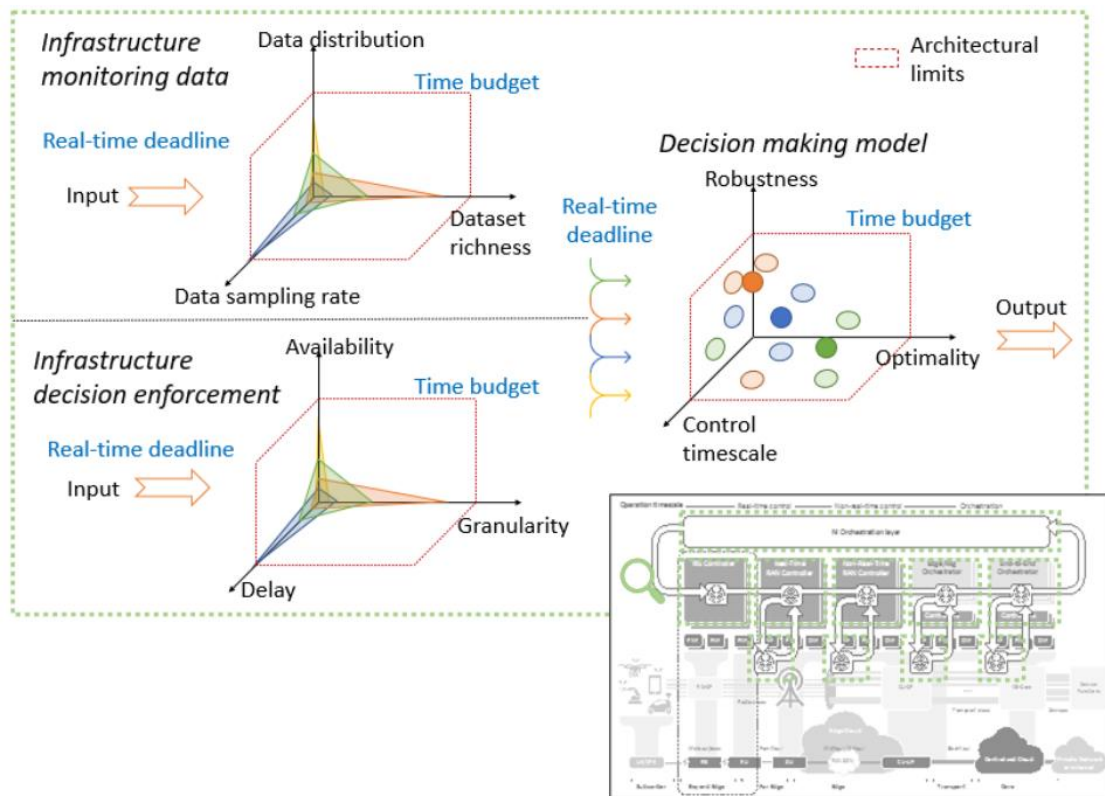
Infrastructure monitoring data

Data distribution

Time budget

Real-time deadline

Input

Dataset richness

Data sampling rate

Architectural limits

Decision making model

Robustness

Real-time deadline

Time budget

Output

Optimality

Control timescale

Infrastructure decision enforcement

Availability

Time budget

Real-time deadline

Input

Granularity

Delay

Operation timescale

Real-time control

Non-real-time control

Orchestration

NI Orchestration layer

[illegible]